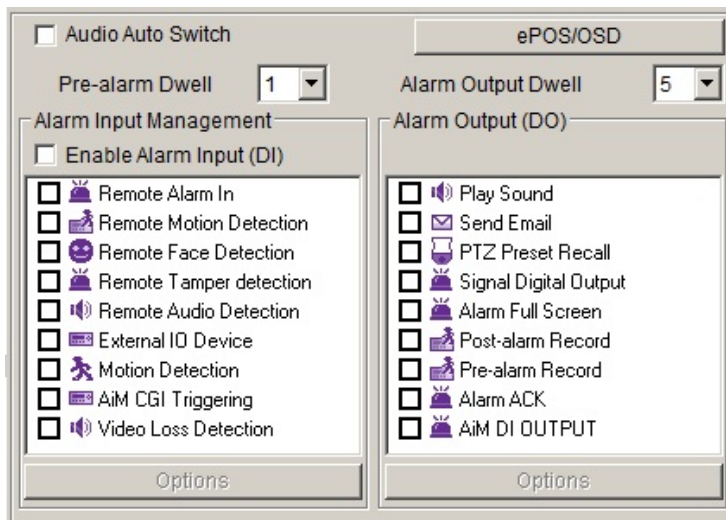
Audio Auto Switch

ePOS/OSD

Pre-alarm Dwell 1

Alarm Output Dwell 5

Alarm Input Management

Enable Alarm Input (DI)

Remote Alarm In
Remote Motion Detection
Remote Face Detection
Remote Tamper detection
Remote Audio Detection
External IO Device
Motion Detection
AiM CGI Triggering
Video Loss Detection

Options

Alarm Output (DO)

Play Sound
Send Email
PTZ Preset Recall
Signal Digital Output
Alarm Full Screen
Post-alarm Record
Pre-alarm Record
Alarm ACK
AiM DI OUTPUT

Options